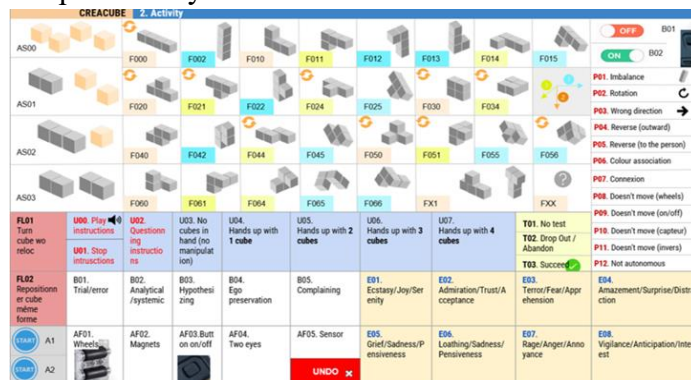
CREACUBE 2. Activity

AS00
F000 F002 F010 F011 F012 F013 F014 F015
OFF B01
ON B02

AS01
F020 F021 F022 F024 F025 F030 F034
P01. Imbalance
P02. Rotation
P03. Wrong direction

AS02
F040 F042 F044 F045 F050 F051 F055 F056
P04. Reverse (outward)
P05. Reverse (to the person)
P06. Colour association

AS03
F060 F061 F064 F065 F066 FX1 FXX
P07. Connexion
P08. Doesn't move (wheels)

| FL01 Turn cube wo reloc | U00. Play instructions U01. Stop intrusctions | U02. Questionning instructions | U03. No cubes in hand (no manipulation) | U04. Hands up with 1 cube | U05. Hands up with 2 cubes | U06. Hands up with 3 cubes | U07. Hands up with 4 cubes | T01. No test T02. Drop Out / Abandon T03. Succeed |
|---|---|---|---|---|---|---|---|---|
| FL02 Repositionner cube même forme | B01. Trial/error | B02. Analytical /systemic | B03. Hypothesizing | B04. Ego preservation | B05. Complaining | E01. Ecstasy/Joy/Serenity | E02. Admiration/Trust/Acceptance | E03. Terror/Fear/Apprehension |
| START A1 START A2 | AF01. Wheels | AF02. Magnets | AF03. Button on/off | AF04. Two eyes | AF05. Sensor UNDO | E05. Grief/Sadness/Pensiveness | E06. Loathing/Sadness/Pensiveness | E07. Rage/Anger/Annoyance |

P09. Doesn't move (on/off)
P10. Doesn't move (capteur)
P11. Doesn't move (invers)
P12. Not autonomous
E04. Amazement/Surprise/Distraction
E08. Vigilance/Anticipation/Interest